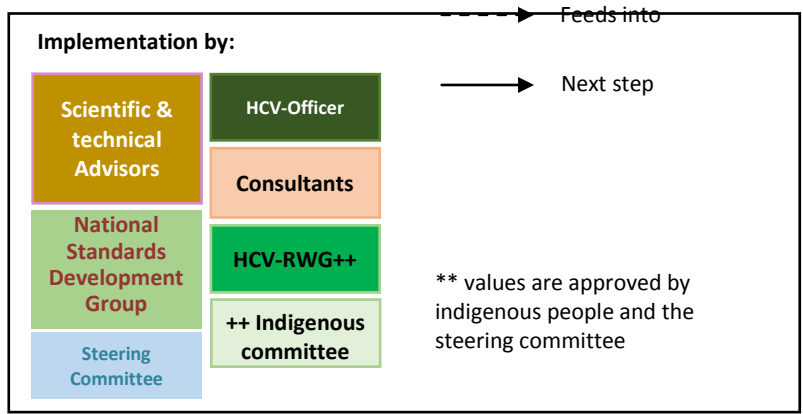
Feeds into

Implementation by:

Next step

Scientific & technical Advisors

HCV-Officer

Consultants

National Standards Development Group

HCV-RWG++

Steering Committee

++ Indigenous committee

** values are approved by indigenous people and the steering committee